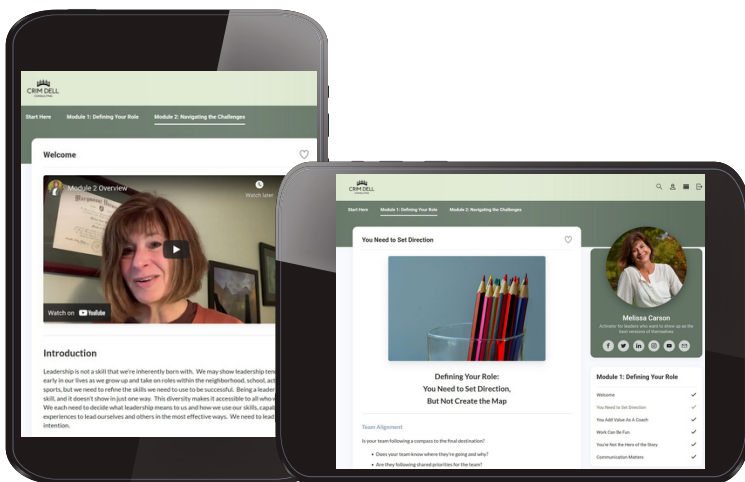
CRIM DELL CONSULTING

Start Here    Module 1: Defining Your Role    Module 2: Navigating the Challenges

Welcome

Module 2 Overview

Watch later

Watch on YouTube

Introduction

Leadership is not a skill that we're inherently born with. We may show leadership ten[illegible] early in our lives as we grow up and take on roles within the neighborhood, school, act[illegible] sports, but we need to refine the skills we need to use to be successful. Being a leader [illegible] skill, and it doesn't show in just one way. This diversity makes it accessible to all who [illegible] We each need to decide what leadership means to us and how we use our skills, capab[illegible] experiences to lead ourselves and others in the most effective ways. We need to lead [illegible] intention.

CRIM DELL CONSULTING

Start Here    Module 1: Defining Your Role    Module 2: Navigating the Challenges

You Need to Set Direction

Defining Your Role:
You Need to Set Direction,
But Not Create the Map

Team Alignment

Is your team following a compass to the final destination?

• Does your team know where they're going and why?
• Are they following shared priorities for the team?

Melissa Carson

Activator for leaders who want to show up as the best versions of themselves

Module 1: Defining Your Role

Welcome
You Need to Set Direction
You Add Value As A Coach
Work Can Be Fun
You're Not the Hero of the Story
Communication Matters